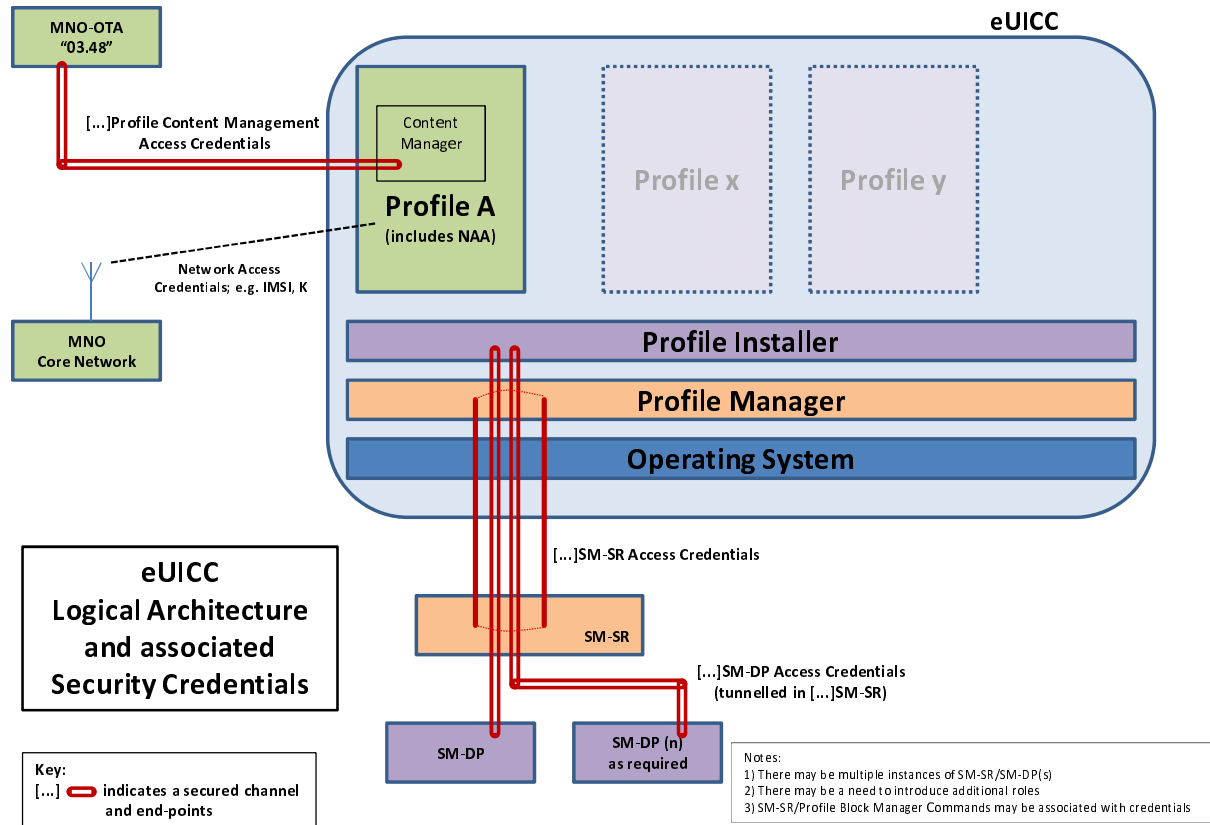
MNO-OTA
"03.48"

eUICC

[...]Profile Content Management Access Credentials

Content Manager

Profile A
(includes NAA)

Profile x

Profile y

Network Access Credentials; e.g. IMSI, K

MNO
Core Network

Profile Installer

Profile Manager

Operating System

[...]SM-SR Access Credentials

eUICC
Logical Architecture
and associated
Security Credentials

SM-SR

[...]SM-DP Access Credentials
(tunnelled in [...]SM-SR)

SM-DP

SM-DP (n)
as required

Key:
[...] indicates a secured channel and end-points

Notes:
1) There may be multiple instances of SM-SR/SM-DP(s)
2) There may be a need to introduce additional roles
3) SM-SR/Profile Block Manager Commands may be associated with credentials